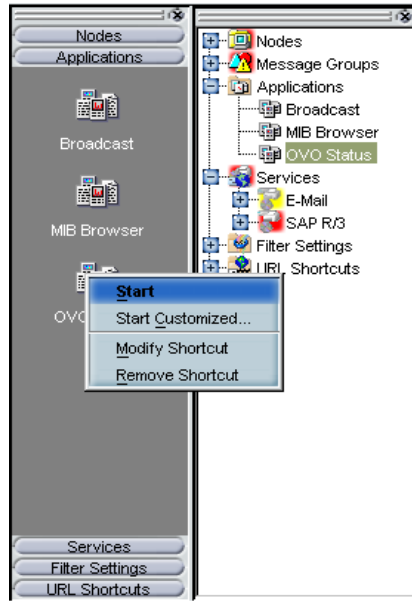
Nodes
Applications

Broadcast

MIB Browser

OVO

Start
Start Customized...
Modify Shortcut
Remove Shortcut

Services
Filter Settings
URL Shortcuts

Nodes
Message Groups
Applications
Broadcast
MIB Browser
OVO Status
Services
E-Mail
SAP R/3
Filter Settings
URL Shortcuts